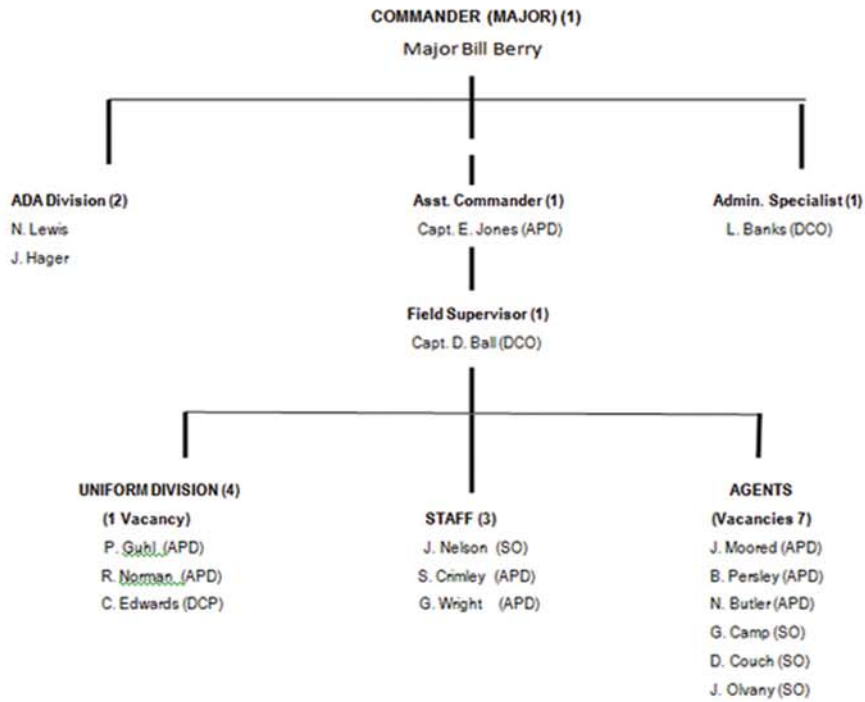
COMMANDER (MAJOR) (1)
Major Bill Berry

ADA Division (2)
N. Lewis
J. Hager

Asst. Commander (1)
Capt. E. Jones (APD)

Admin. Specialist (1)
L. Banks (DCO)

Field Supervisor (1)
Capt. D. Ball (DCO)

UNIFORM DIVISION (4)
(1 Vacancy)
P. Guhl (APD)
R. Norman (APD)
C. Edwards (DCP)

STAFF (3)
J. Nelson (SO)
S. Crimley (APD)
G. Wright (APD)

AGENTS
(Vacancies 7)
J. Moored (APD)
B. Persley (APD)
N. Butler (APD)
G. Camp (SO)
D. Couch (SO)
J. Olvany (SO)